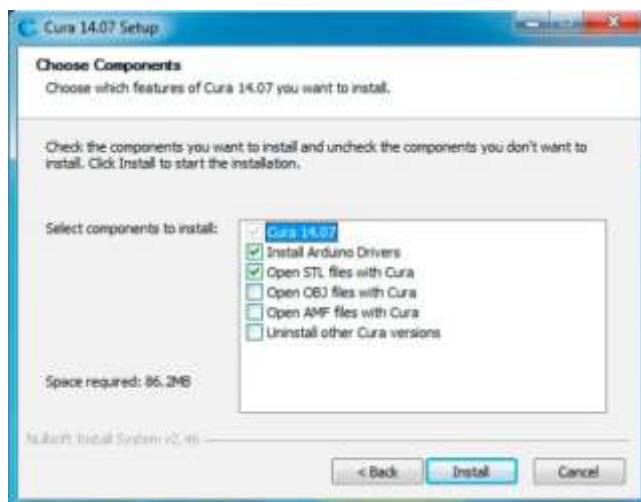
Cura 14.07 Setup

Choose Components
Choose which features of Cura 14.07 you want to install.

Check the components you want to install and uncheck the components you don't want to install. Click Install to start the installation.

Select components to install:

Cura 14.07
Install Arduino Drivers
Open STL files with Cura
Open OBJ files with Cura
Open AMF files with Cura
Uninstall other Cura versions

Space required: 86.2MB

Nullsoft Install System v2.46

< Back
Install
Cancel